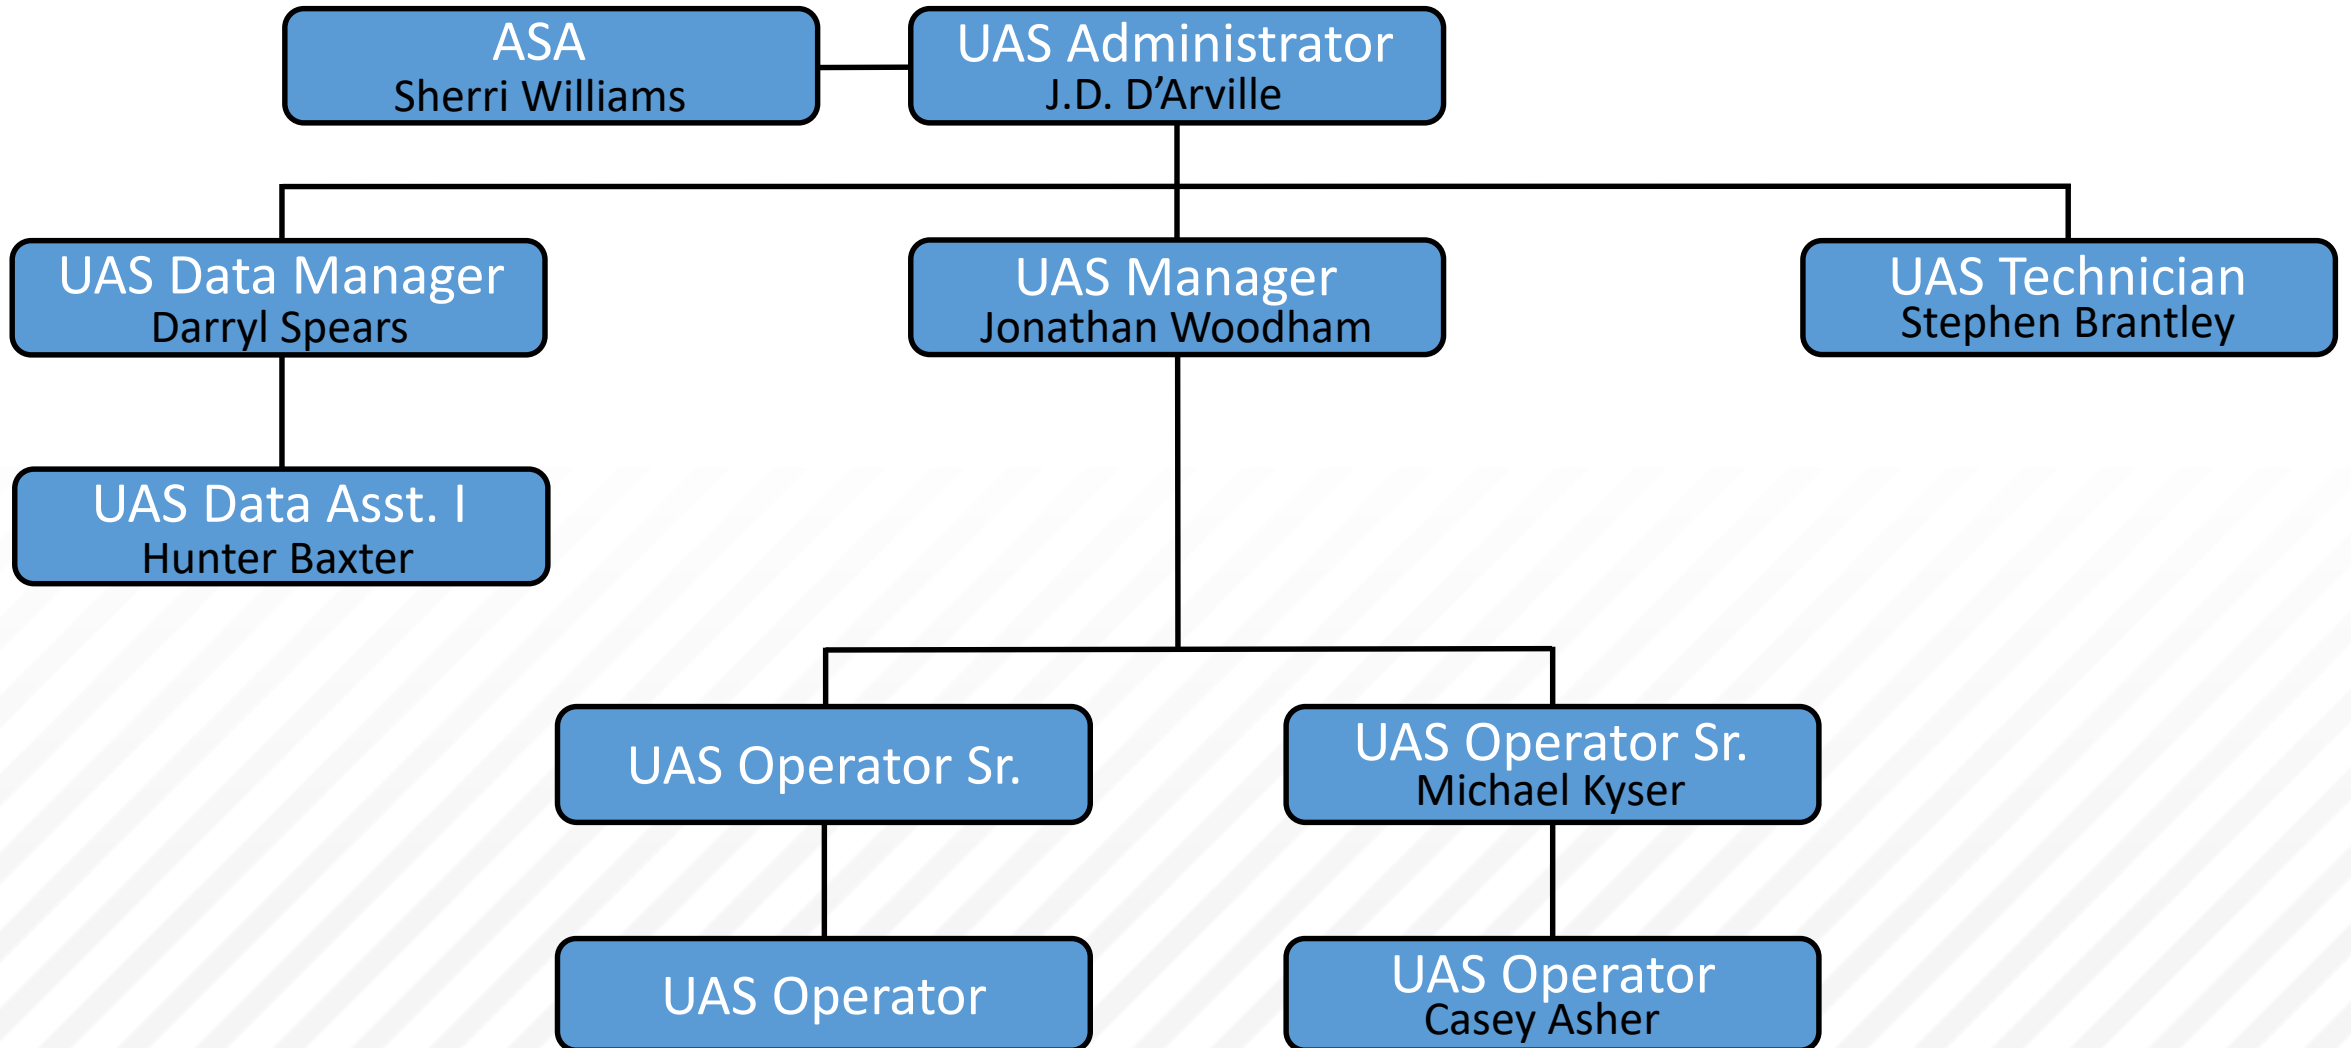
ASA
Sherri Williams

UAS Administrator
J.D. D’Arville

UAS Data Manager
Darryl Spears

UAS Manager
Jonathan Woodham

UAS Technician
Stephen Brantley

UAS Data Asst. I
Hunter Baxter

UAS Operator Sr.

UAS Operator Sr.
Michael Kyser

UAS Operator

UAS Operator
Casey Asher